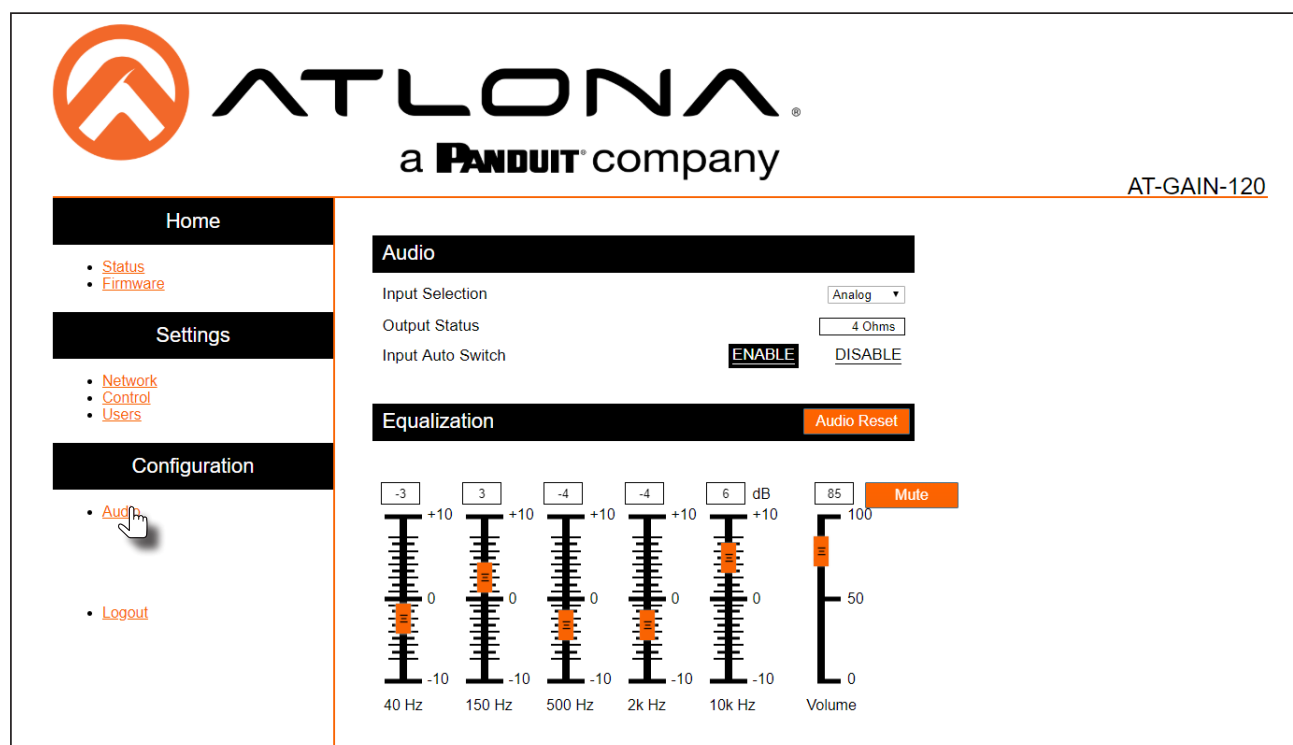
ATLONA®
a PANDUIT® company

AT-GAIN-120

Home

- Status
- Firmware

Settings

- Network
- Control
- Users

Configuration

- Audio

- Logout

Audio

Input Selection Analog ▼
Output Status 4 Ohms
Input Auto Switch ENABLE DISABLE

Equalization Audio Reset

-3 3 -4 -4 6 dB 85 Mute

+10 +10 +10 +10 +10 100
0 0 0 0 0 50
-10 -10 -10 -10 -10 0

40 Hz 150 Hz 500 Hz 2k Hz 10k Hz Volume